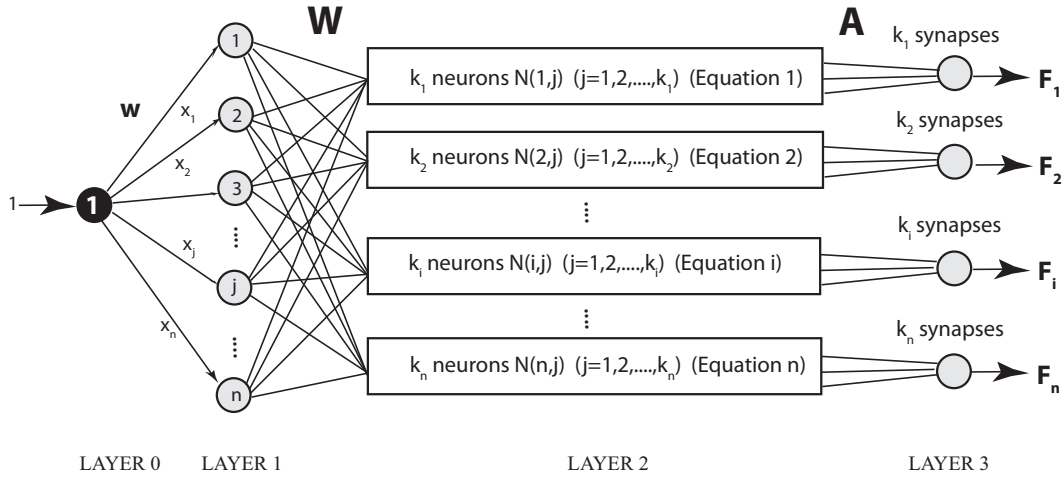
W

A

$k_1$ synapses

w

$x_1$

$x_2$

$x_j$

$x_n$

1

1

2

3

⋮

j

⋮

n

$k_1$ neurons N(1,j) (j=1,2,....,$k_1$) (Equation 1)

$k_2$ neurons N(2,j) (j=1,2,....,$k_2$) (Equation 2)

⋮

$k_i$ neurons N(i,j) (j=1,2,....,$k_i$) (Equation i)

⋮

$k_n$ neurons N(n,j) (j=1,2,....,$k_n$) (Equation n)

$F_1$

$k_2$ synapses

$F_2$

$k_i$ synapses

$F_i$

$k_n$ synapses

$F_n$

LAYER 0 LAYER 1 LAYER 2 LAYER 3